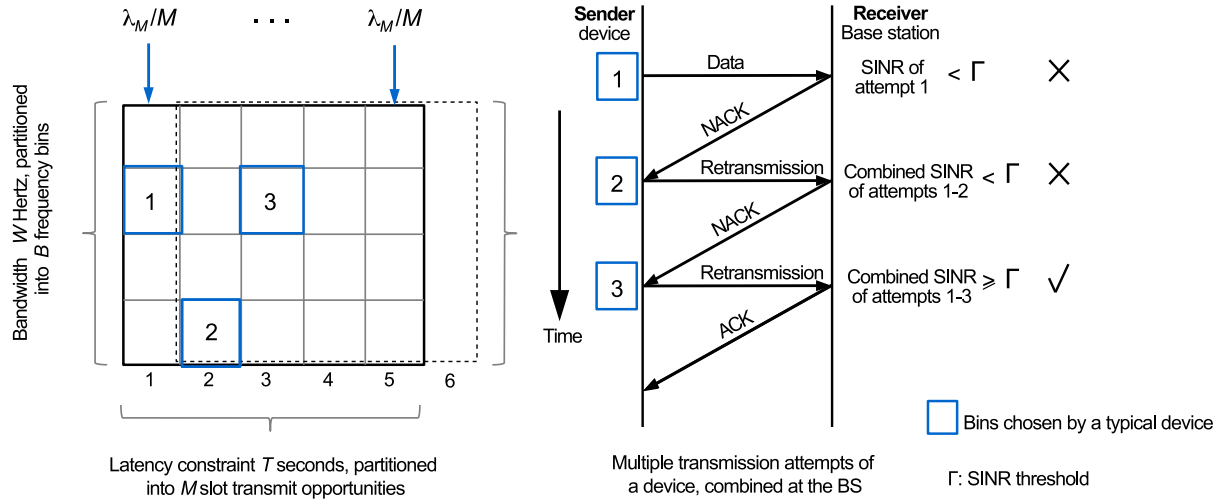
$\lambda_M/M$ . . . $\lambda_M/M$

Bandwidth $W$ Hertz, partitioned into $B$ frequency bins

1 3

2

1 2 3 4 5 6

Latency constraint $T$ seconds, partitioned into $M$ slot transmit opportunities

Sender device

Receiver Base station

1 Data SINR of attempt 1 < Γ ×

NACK

2 Retransmission Combined SINR of attempts 1-2 < Γ ×

NACK

3 Retransmission Combined SINR of attempts 1-3 ⩾ Γ ✓

Time

ACK

Bins chosen by a typical device

Multiple transmission attempts of a device, combined at the BS

Γ: SINR threshold